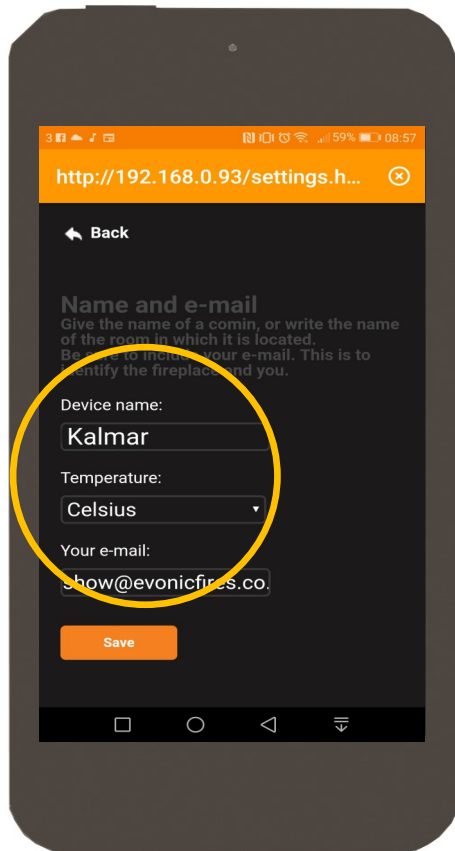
3 59% 08:57

http://192.168.0.93/settings.h...

Back

Name and e-mail

Give the name of a comin, or write the name of the room in which it is located. Be sure to include your e-mail. This is to identify the fireplace and you.

Device name:

Kalmar

Temperature:

Celsius

Your e-mail:

show@evonicfires.co.

Save